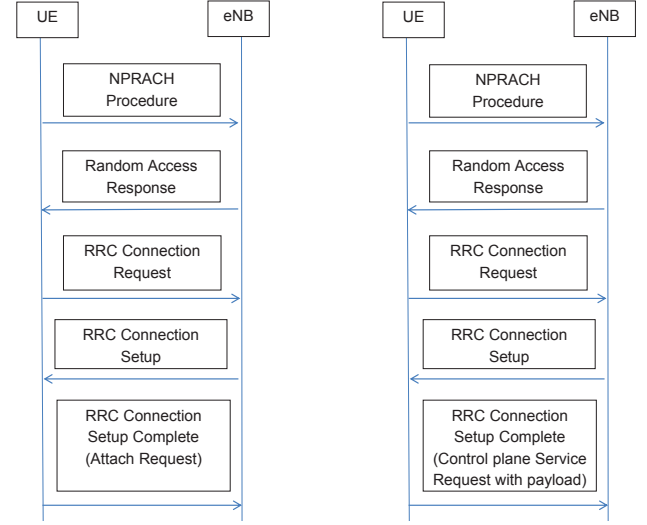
UE

eNB

NPRACH Procedure

Random Access Response

RRC Connection Request

RRC Connection Setup

RRC Connection Setup Complete (Attach Request)

UE

eNB

NPRACH Procedure

Random Access Response

RRC Connection Request

RRC Connection Setup

RRC Connection Setup Complete (Control plane Service Request with payload)